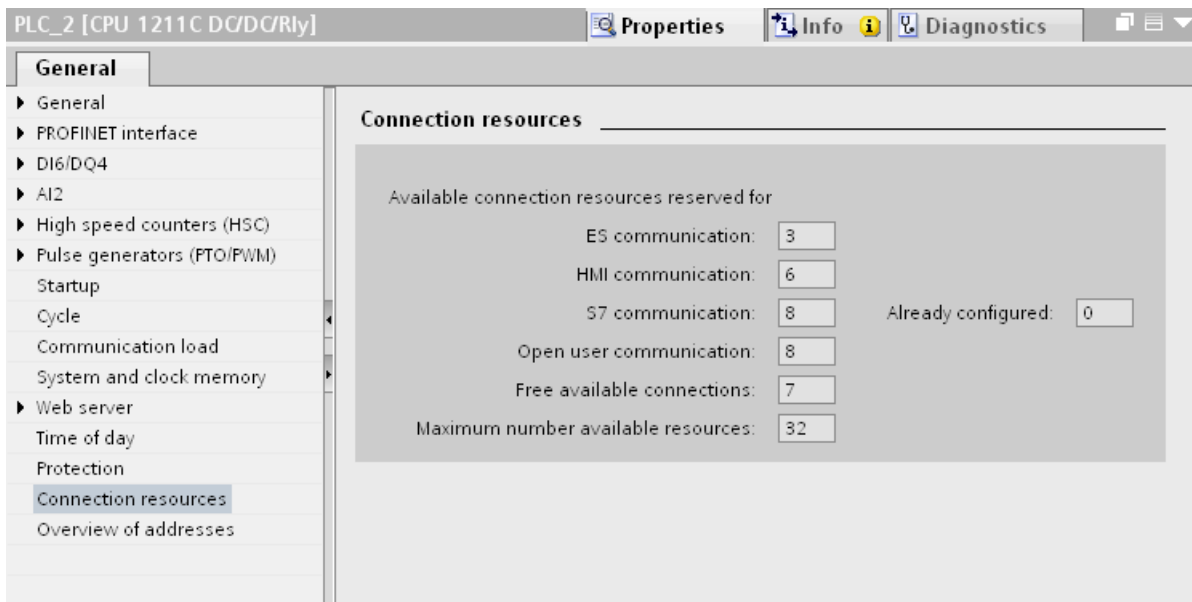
PLC_2 [CPU 1211C DC/DC/Rly]

Properties

Info

Diagnostics

General

General
PROFINET interface
DI6/DQ4
AI2
High speed counters (HSC)
Pulse generators (PTO/PWM)
Startup
Cycle
Communication load
System and clock memory
Web server
Time of day
Protection
Connection resources
Overview of addresses

Connection resources

Available connection resources reserved for

ES communication: 3

HMI communication: 6

S7 communication: 8

Already configured: 0

Open user communication: 8

Free available connections: 7

Maximum number available resources: 32